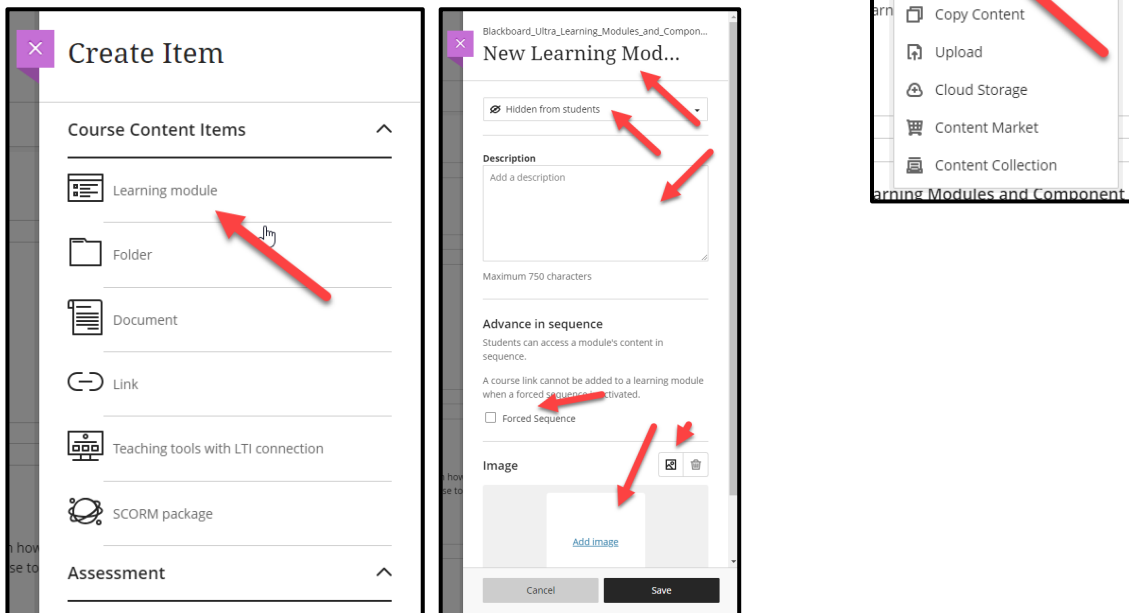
Create Item

Course Content Items

Learning module

Folder

Document

Link

Teaching tools with LTI connection

SCORM package

Assessment

Blackboard_Ultra_Learning_Modules_and_Compon...

New Learning Mod...

Hidden from students

Description

Add a description

Maximum 750 characters

Advance in sequence

Students can access a module's content in sequence.

A course link cannot be added to a learning module when a forced sequence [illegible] activated.

Forced Sequence

Image

Add image

Cancel

Save

Copy Content

Upload

Cloud Storage

Content Market

Content Collection

arning Modules and Component